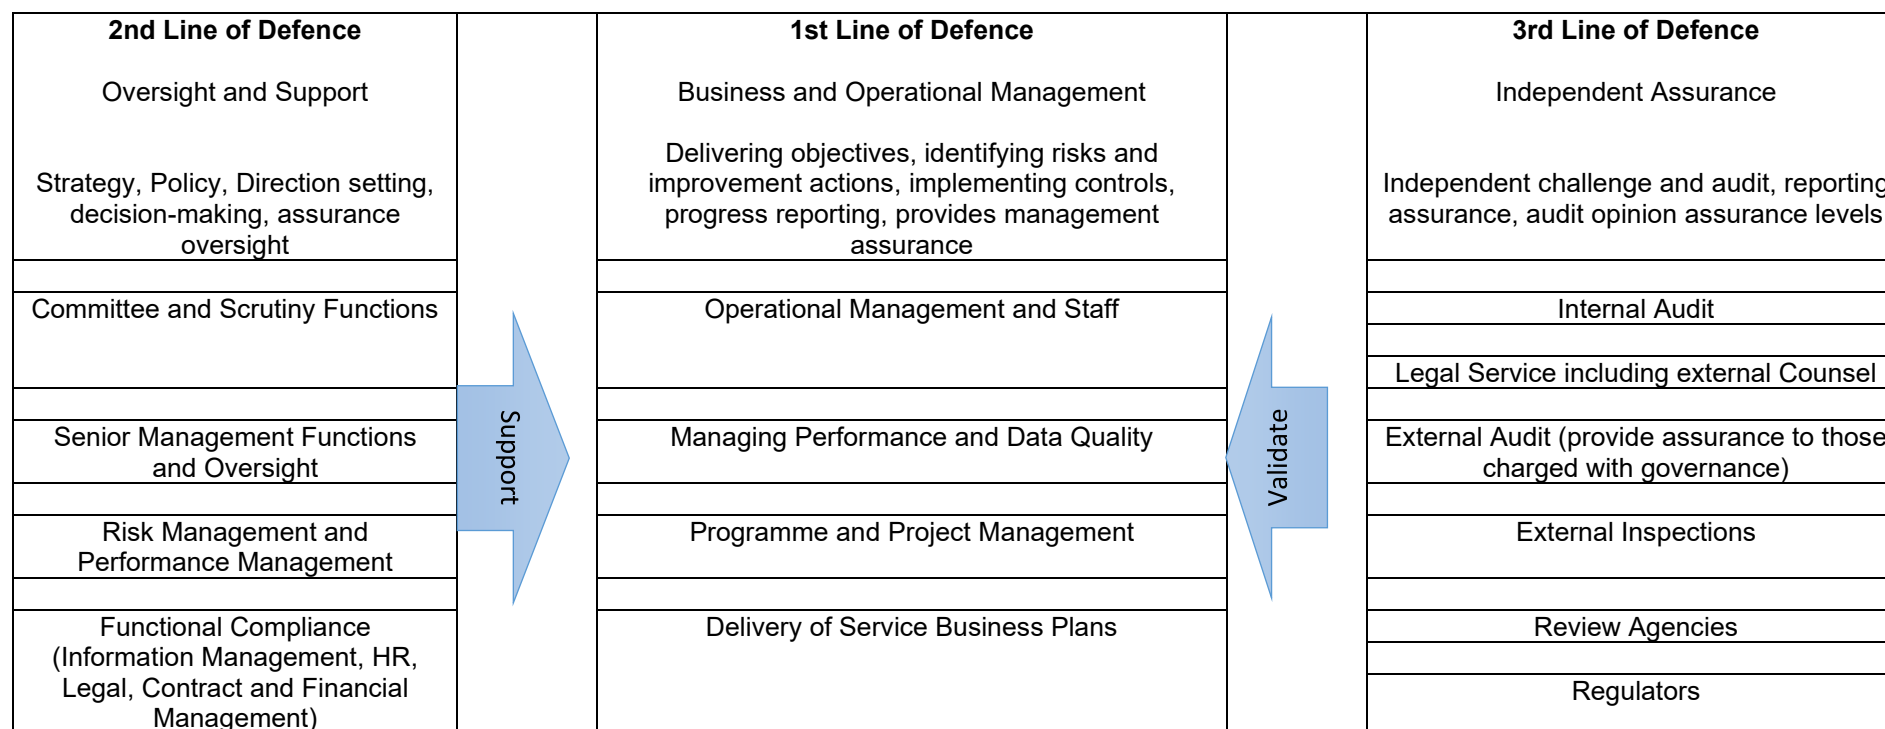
| 2nd Line of Defence<br><br>Oversight and Support<br><br>Strategy, Policy, Direction setting, decision-making, assurance oversight | | 1st Line of Defence<br><br>Business and Operational Management<br><br>Delivering objectives, identifying risks and improvement actions, implementing controls, progress reporting, provides management assurance | | 3rd Line of Defence<br><br>Independent Assurance<br><br>Independent challenge and audit, reporting assurance, audit opinion assurance levels |
|---|---|---|---|---|
| Committee and Scrutiny Functions | Support | Operational Management and Staff | Validate | Internal Audit<br><br>Legal Service including external Counsel |
| Senior Management Functions and Oversight | | Managing Performance and Data Quality | | External Audit (provide assurance to those charged with governance) |
| Risk Management and Performance Management | | Programme and Project Management | | External Inspections |
| Functional Compliance (Information Management, HR, Legal, Contract and Financial Management) | | Delivery of Service Business Plans | | Review Agencies<br><br>Regulators |